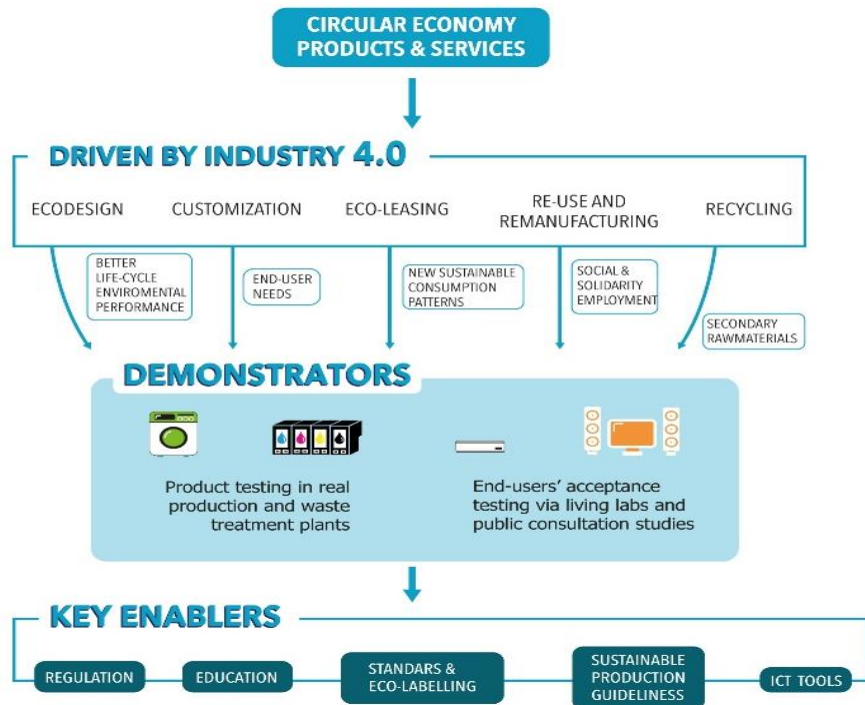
CIRCULAR ECONOMY
PRODUCTS & SERVICES

DRIVEN BY INDUSTRY 4.0

ECODESIGN

CUSTOMIZATION

ECO-LEASING

RE-USE AND
REMANUFACTURING

RECYCLING

BETTER
LIFE-CYCLE
ENVIROMENTAL
PERFORMANCE

END-USER
NEEDS

NEW SUSTAINABLE
CONSUMPTION
PATTERNS

SOCIAL &
SOLIDARITY
EMPLOYMENT

SECONDARY
RAWMATERIALS

DEMONSTRATORS

Product testing in real production and waste treatment plants

End-users' acceptance testing via living labs and public consultation studies

KEY ENABLERS

REGULATION

EDUCATION

STANDARS &
ECO-LABELLING

SUSTAINABLE
PRODUCTION
GUIDELINESS

ICT TOOLS